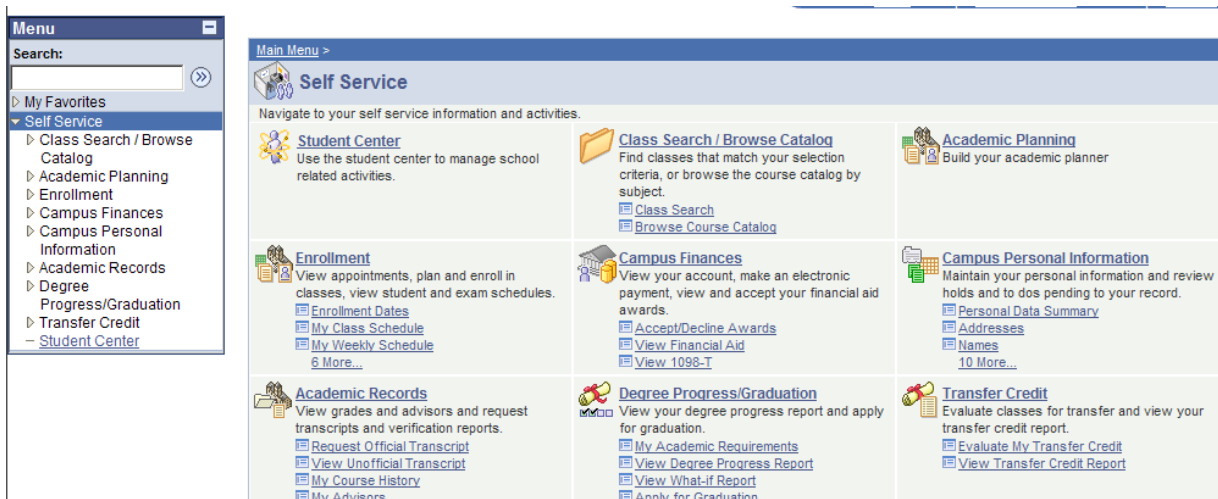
Menu

Search:

My Favorites
Self Service
Class Search / Browse Catalog
Academic Planning
Enrollment
Campus Finances
Campus Personal Information
Academic Records
Degree Progress/Graduation
Transfer Credit
– Student Center

Main Menu >

Self Service

Navigate to your self service information and activities.

Student Center
Use the student center to manage school related activities.

Class Search / Browse Catalog
Find classes that match your selection criteria, or browse the course catalog by subject.
Class Search
Browse Course Catalog

Academic Planning
Build your academic planner

Enrollment
View appointments, plan and enroll in classes, view student and exam schedules.
Enrollment Dates
My Class Schedule
My Weekly Schedule
6 More...

Campus Finances
View your account, make an electronic payment, view and accept your financial aid awards.
Accept/Decline Awards
View Financial Aid
View 1098-T

Campus Personal Information
Maintain your personal information and review holds and to dos pending to your record.
Personal Data Summary
Addresses
Names
10 More...

Academic Records
View grades and advisors and request transcripts and verification reports.
Request Official Transcript
View Unofficial Transcript
My Course History
My Advisors

Degree Progress/Graduation
View your degree progress report and apply for graduation.
My Academic Requirements
View Degree Progress Report
View What-if Report
Apply for Graduation

Transfer Credit
Evaluate classes for transfer and view your transfer credit report.
Evaluate My Transfer Credit
View Transfer Credit Report